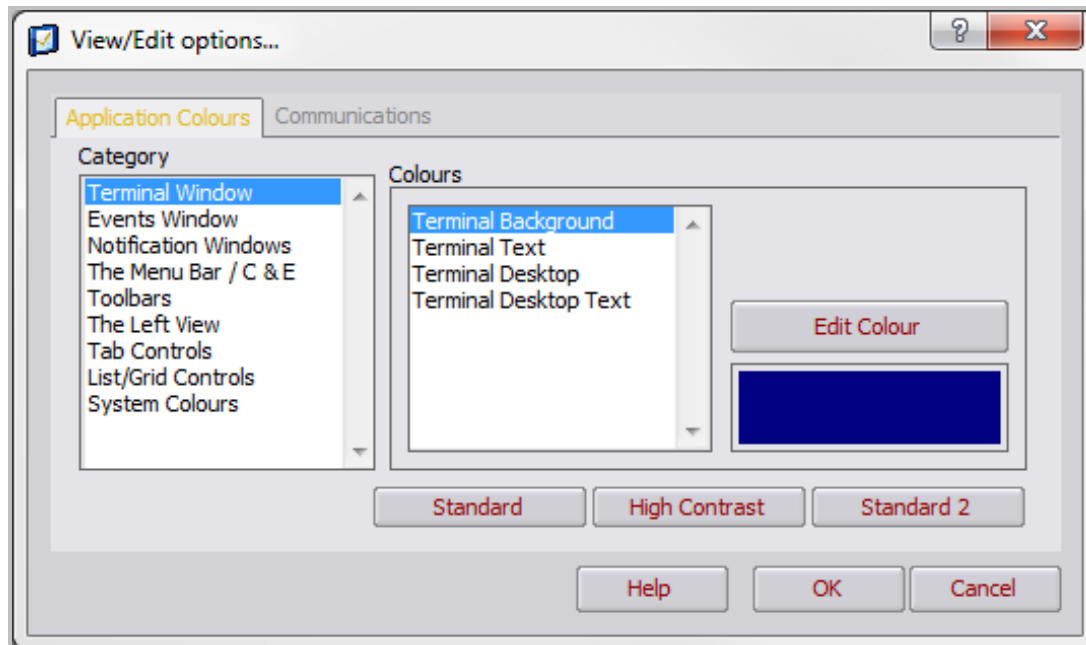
View/Edit options...

Application Colours
Communications

Category
Terminal Window
Events Window
Notification Windows
The Menu Bar / C & E
Toolbars
The Left View
Tab Controls
List/Grid Controls
System Colours

Colours
Terminal Background
Terminal Text
Terminal Desktop
Terminal Desktop Text

Edit Colour

Standard
High Contrast
Standard 2

Help
OK
Cancel